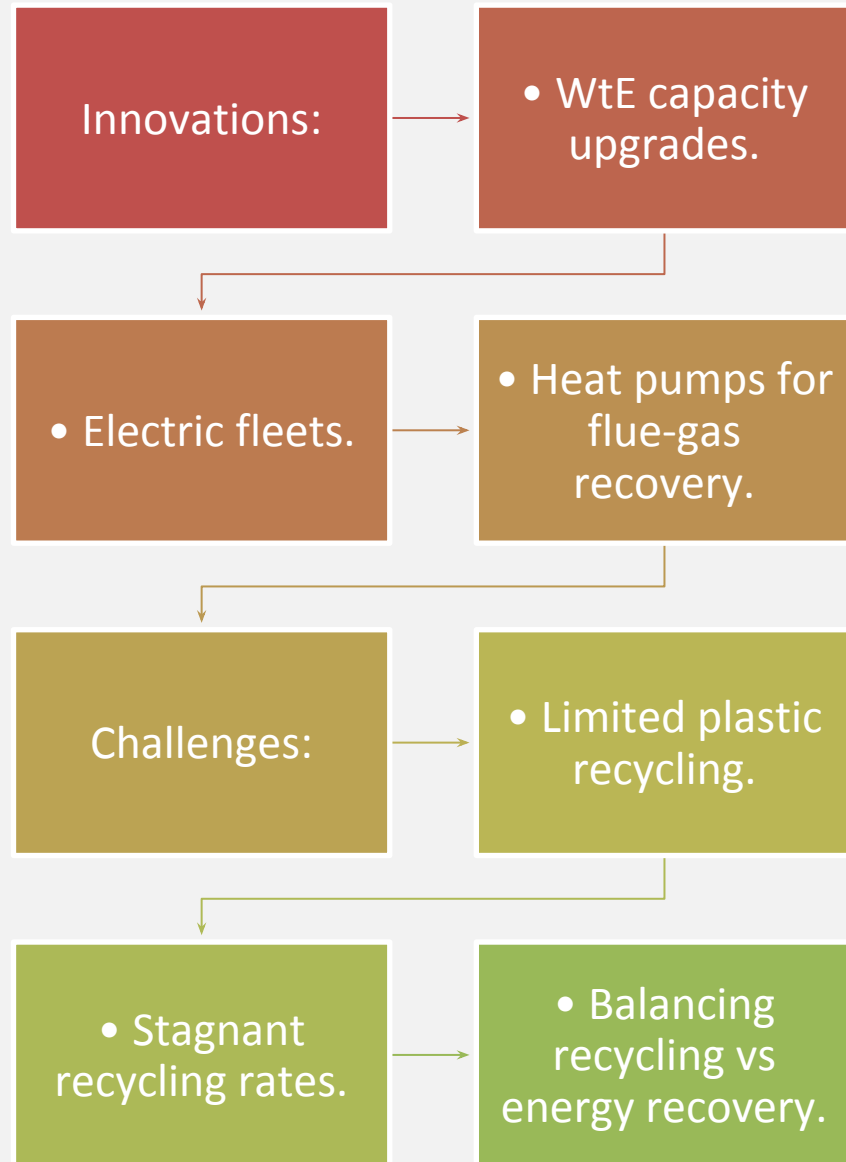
Innovations:

• WtE capacity upgrades.

• Electric fleets.

• Heat pumps for flue-gas recovery.

Challenges:

• Limited plastic recycling.

• Stagnant recycling rates.

• Balancing recycling vs energy recovery.